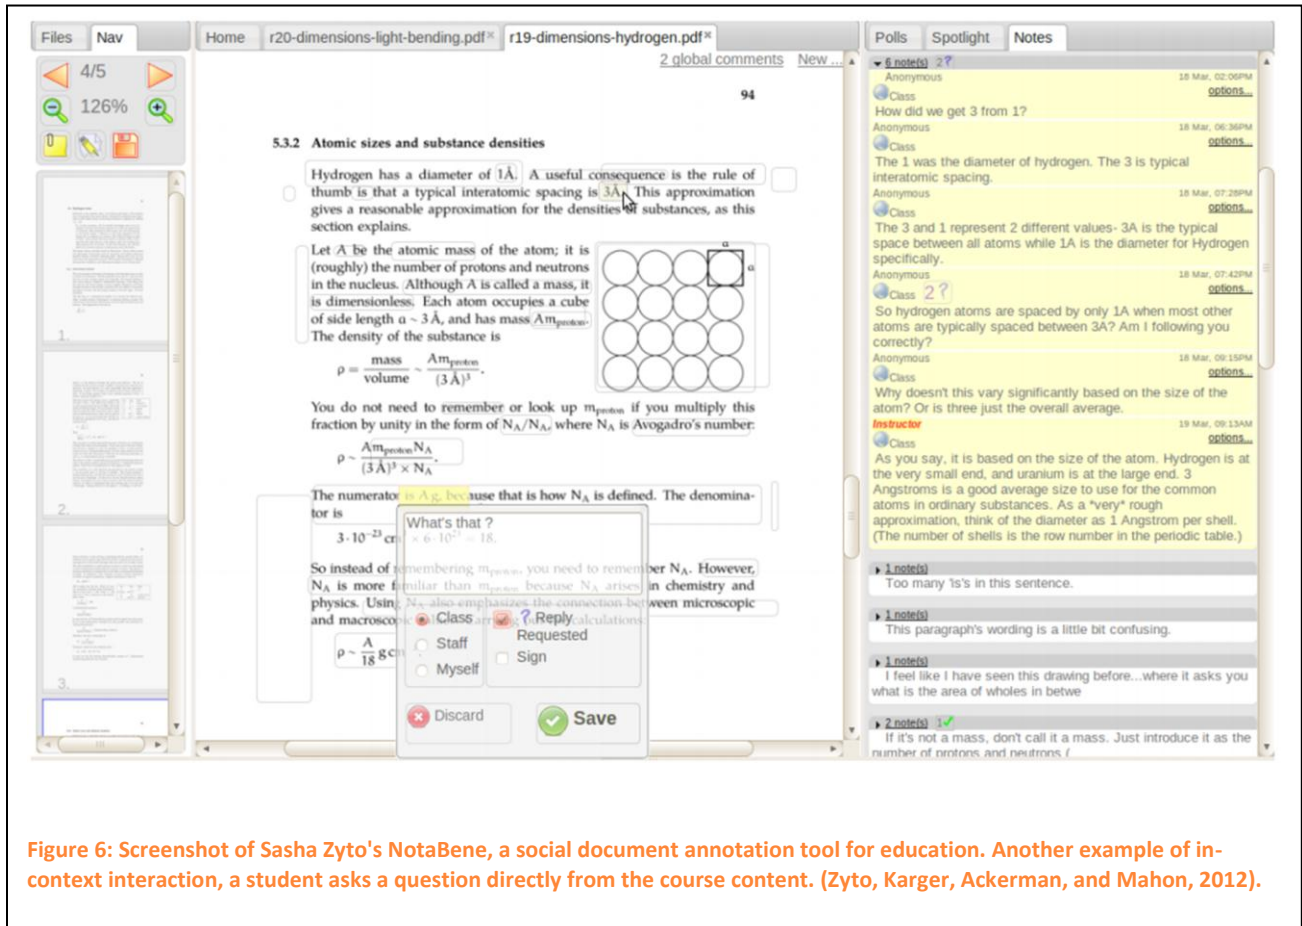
Files Nav

4/5

126%

1.

2.

3.

Home r20-dimensions-light-bending.pdf r19-dimensions-hydrogen.pdf

2 global comments New...

94

5.3.2 Atomic sizes and substance densities

Hydrogen has a diameter of 1Å. A useful consequence is the rule of thumb is that a typical interatomic spacing is 3Å. This approximation gives a reasonable approximation for the densities of substances, as this section explains.

Let A be the atomic mass of the atom; it is (roughly) the number of protons and neutrons in the nucleus. Although A is called a mass, it is dimensionless. Each atom occupies a cube of side length $a \sim 3$ Å, and has mass $Am_{proton}$. The density of the substance is

$\rho = \frac{\text{mass}}{\text{volume}} \sim \frac{Am_{proton}}{(3\text{Å})^3}$.

You do not need to remember or look up $m_{proton}$ if you multiply this fraction by unity in the form of $N_A/N_A$, where $N_A$ is Avogadro's number:

$\rho \sim \frac{Am_{proton}N_A}{(3\text{Å})^3 \times N_A}$.

The numerator is A g, because that is how $N_A$ is defined. The denominator is

$3 \cdot 10^{-23}$ cm$^3$ $\times 6 \cdot 10^{23} \approx 18$.

So instead of remembering $m_{proton}$ you need to remember $N_A$. However, $N_A$ is more familiar than $m_{proton}$ because $N_A$ arises in chemistry and physics. Using $N_A$ also emphasizes the connection between microscopic and macroscopic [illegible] calculations.

$\rho \sim \frac{A}{18}$ g c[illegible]

What's that ?

Class
Staff
Myself

Reply Requested
Sign

Discard
Save

Polls Spotlight Notes

6 note(s) 2?
Anonymous 18 Mar, 02:06PM
Class options...
How did we get 3 from 1?
Anonymous 18 Mar, 06:36PM
Class options...
The 1 was the diameter of hydrogen. The 3 is typical interatomic spacing.
Anonymous 18 Mar, 07:28PM
Class options...
The 3 and 1 represent 2 different values- 3A is the typical space between all atoms while 1A is the diameter for Hydrogen specifically.
Anonymous 18 Mar, 07:42PM
Class 2? options...
So hydrogen atoms are spaced by only 1A when most other atoms are typically spaced between 3A? Am I following you correctly?
Anonymous 18 Mar, 09:15PM
Class options...
Why doesn't this vary significantly based on the size of the atom? Or is three just the overall average.
Instructor 19 Mar, 09:13AM
Class options...
As you say, it is based on the size of the atom. Hydrogen is at the very small end, and uranium is at the large end. 3 Angstroms is a good average size to use for the common atoms in ordinary substances. As a *very* rough approximation, think of the diameter as 1 Angstrom per shell. (The number of shells is the row number in the periodic table.)

1 note(s)
Too many 's's in this sentence.

1 note(s)
This paragraph's wording is a little bit confusing.

1 note(s)
I feel like I have seen this drawing before...where it asks you what is the area of wholes in betwe

2 note(s) 1
If it's not a mass, don't call it a mass. Just introduce it as the number of protons and neutrons (

Figure 6: Screenshot of Sasha Zyto's NotaBene, a social document annotation tool for education. Another example of in-context interaction, a student asks a question directly from the course content. (Zyto, Karger, Ackerman, and Mahon, 2012).